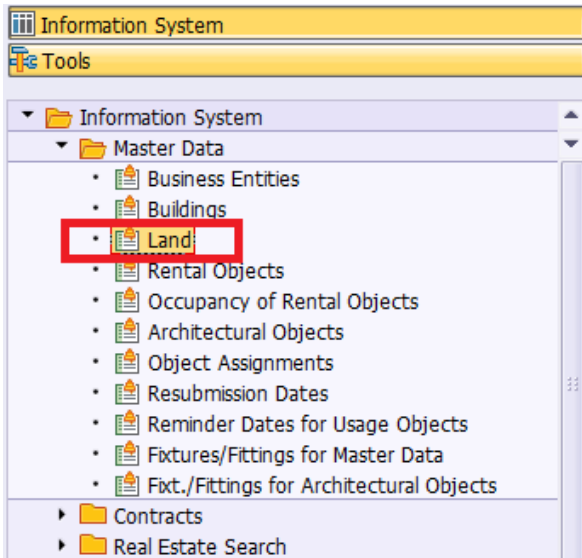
Information System
Tools

Information System
Master Data
Business Entities
Buildings
Land
Rental Objects
Occupancy of Rental Objects
Architectural Objects
Object Assignments
Resubmission Dates
Reminder Dates for Usage Objects
Fixtures/Fittings for Master Data
Fixt./Fittings for Architectural Objects
Contracts
Real Estate Search